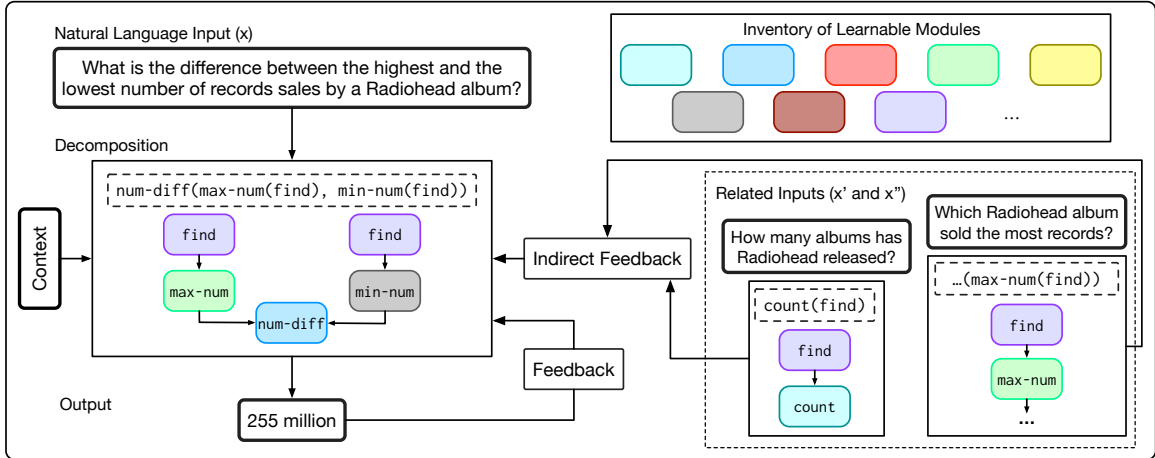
Natural Language Input (x)

What is the difference between the highest and the lowest number of records sales by a Radiohead album?

Inventory of Learnable Modules

...

Decomposition

num-diff(max-num(find), min-num(find))

find

find

max-num

min-num

num-diff

Context

Indirect Feedback

Feedback

Output

255 million

Related Inputs (x' and x")

How many albums has Radiohead released?

count(find)

find

count

Which Radiohead album sold the most records?

...(max-num(find))

find

max-num

...